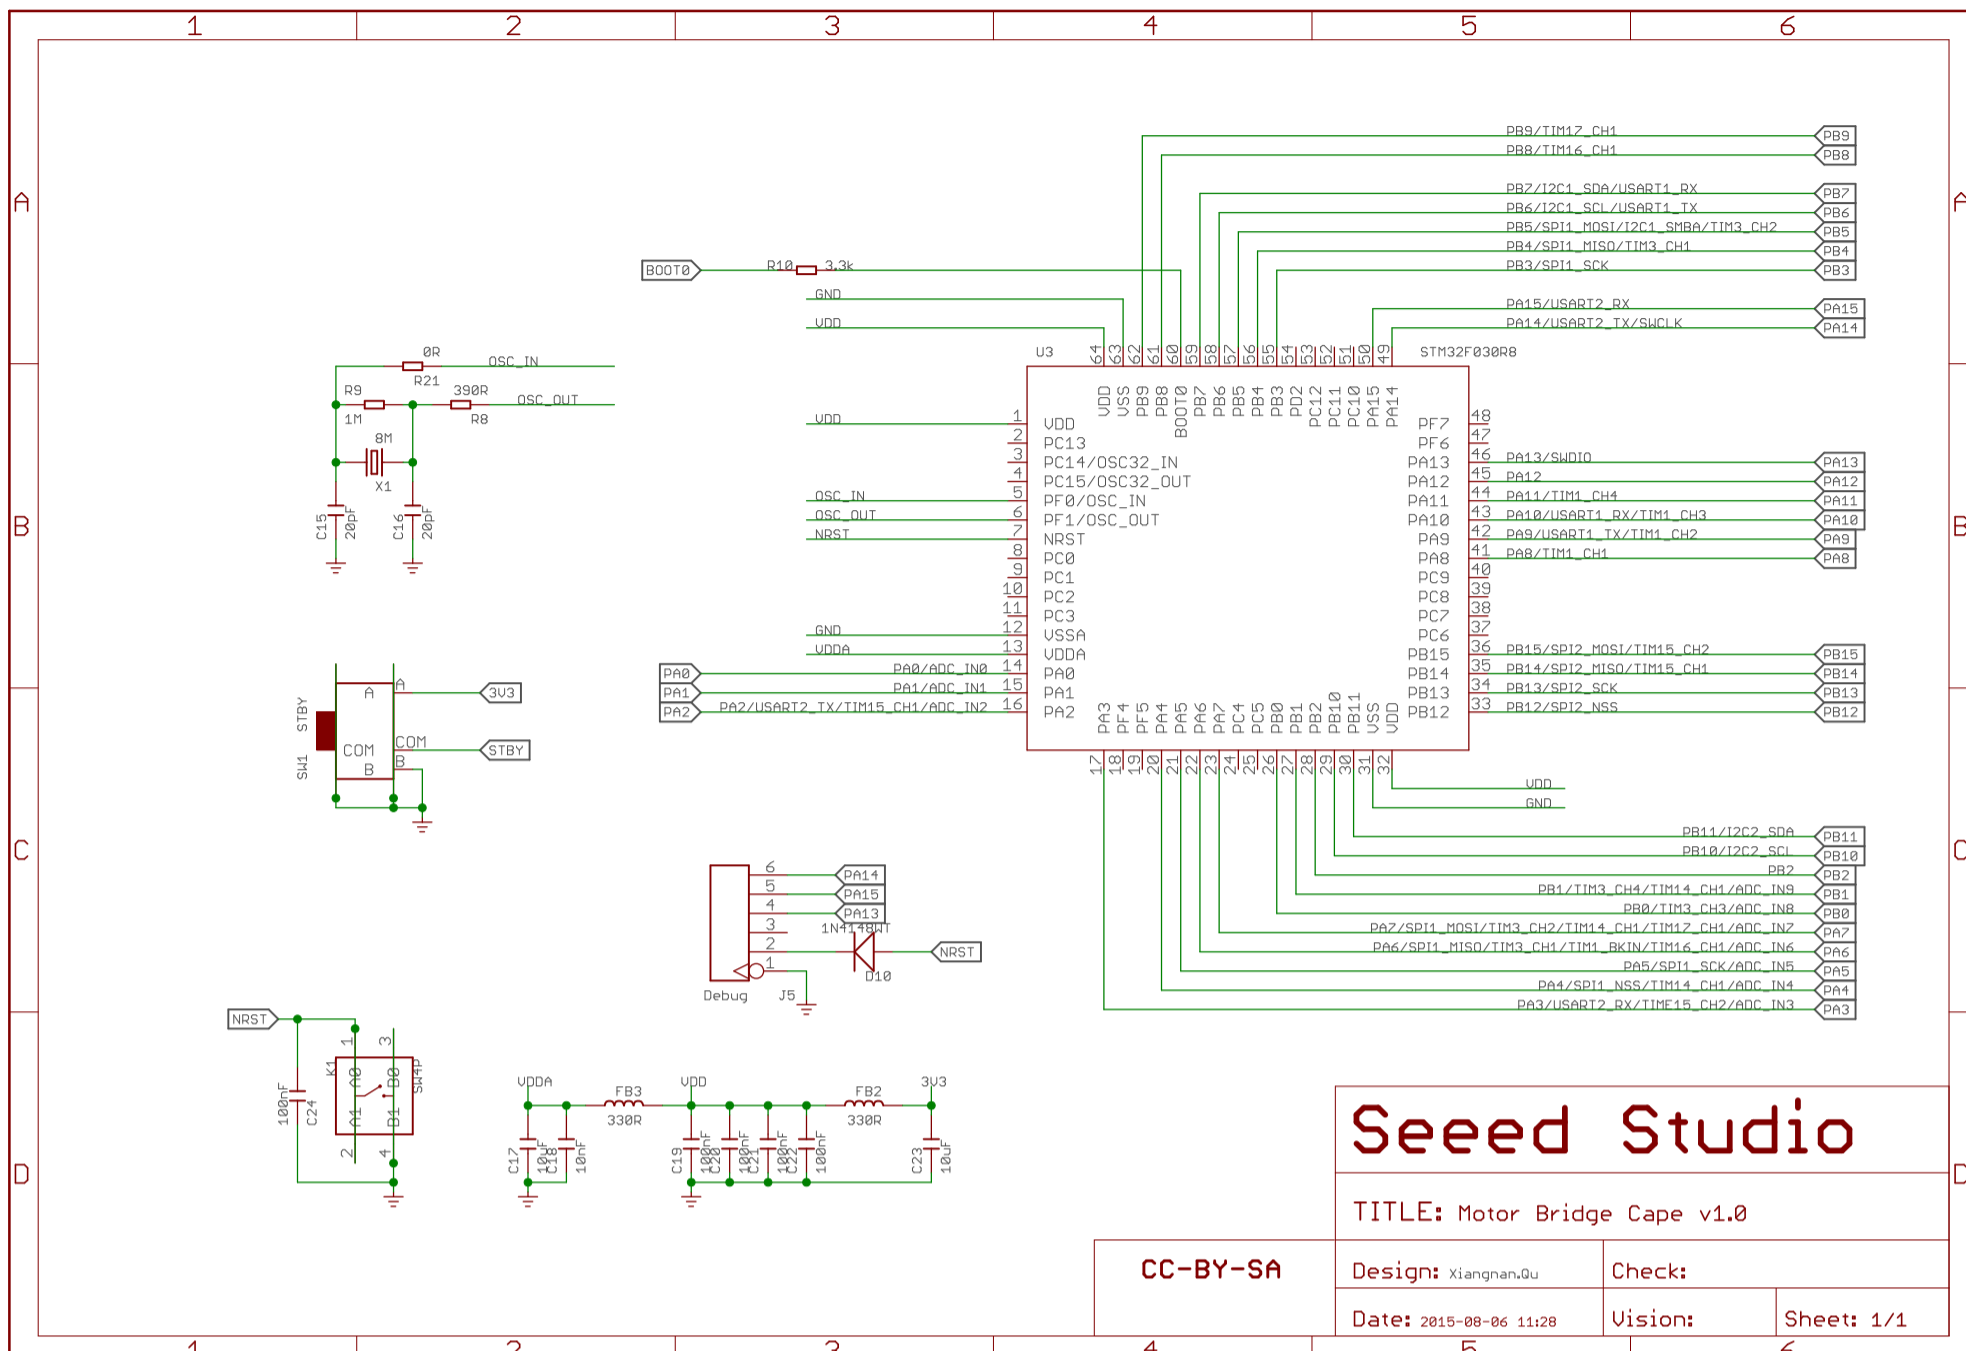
1 2 3 4 5 6

A

B

C

D

PB9/TIM17_CH1 PB9
PB8/TIM16_CH1 PB8
PB7/I2C1_SDA/USART1_RX PB7
PB6/I2C1_SCL/USART1_TX PB6
PB5/SPI1_MOSI/I2C1_SMBA/TIM3_CH2 PB5
PB4/SPI1_MISO/TIM3_CH1 PB4
PB3/SPI1_SCK PB3
PA15/USART2_RX PA15
PA14/USART2_TX/SWCLK PA14

BOOT0 R10 3.3k
GND
VDD

U3 STM32F030R8

64 63 62 61 60 59 58 57 56 55 54 53 52 51 50 49
VDD VSS PB9 PB8 BOOT0 PB7 PB6 PB5 PB4 PB3 PD2 PC12 PC11 PC10 PA15 PA14

VDD 1 VDD
2 PC13
3 PC14/OSC32_IN
4 PC15/OSC32_OUT
OSC_IN 5 PF0/OSC_IN
OSC_OUT 6 PF1/OSC_OUT
NRST 7 NRST
8 PC0
9 PC1
10 PC2
11 PC3
GND 12 VSSA
VDDA 13 VDDA
PA0 PA0/ADC_IN0 14 PA0
PA1 PA1/ADC_IN1 15 PA1
PA2 PA2/USART2_TX/TIM15_CH1/ADC_IN2 16 PA2

PF7 48
PF6 47
PA13 46 PA13/SWDIO PA13
PA12 45 PA12 PA12
PA11 44 PA11/TIM1_CH4 PA11
PA10 43 PA10/USART1_RX/TIM1_CH3 PA10
PA9 42 PA9/USART1_TX/TIM1_CH2 PA9
PA8 41 PA8/TIM1_CH1 PA8
PC9 40
PC8 39
PC7 38
PC6 37
PB15 36 PB15/SPI2_MOSI/TIM15_CH2 PB15
PB14 35 PB14/SPI2_MISO/TIM15_CH1 PB14
PB13 34 PB13/SPI2_SCK PB13
PB12 33 PB12/SPI2_NSS PB12

PA3 PF4 PF5 PA4 PA5 PA6 PA7 PC4 PC5 PB0 PB1 PB2 PB10 PB11 VSS VDD
17 18 19 20 21 22 23 24 25 26 27 28 29 30 31 32

VDD
GND
PB11/I2C2_SDA PB11
PB10/I2C2_SCL PB10
PB2 PB2
PB1/TIM3_CH4/TIM14_CH1/ADC_IN9 PB1
PB0/TIM3_CH3/ADC_IN8 PB0
PA7/SPI1_MOSI/TIM3_CH2/TIM14_CH1/TIM17_CH1/ADC_IN7 PA7
PA6/SPI1_MISO/TIM3_CH1/TIM1_BKIN/TIM16_CH1/ADC_IN6 PA6
PA5/SPI1_SCK/ADC_IN5 PA5
PA4/SPI1_NSS/TIM14_CH1/ADC_IN4 PA4
PA3/USART2_RX/TIME15_CH2/ADC_IN3 PA3

0R R21 OSC_IN
R9 1M 390R R8 OSC_OUT
8M X1
C15 20pF C16 20pF

STBY SW1 A COM B A COM B 3V3 STBY

6 PA14
5 PA15
4 PA13
3 1N4148WT
2 NRST
1 D10
Debug J5

NRST
100nF C24
K1 1 3 A0 B0 SW4P A1 B1 2 4

VDDA FB3 330R VDD FB2 330R 3V3
C17 10uF C18 10nF C19 100nF C20 100nF C21 100nF C22 100nF C23 10uF

Seeed Studio
TITLE: Motor Bridge Cape v1.0
CC-BY-SA
Design: Xiangnan.Qu
Check:
Date: 2015-08-06 11:28
Vision:
Sheet: 1/1